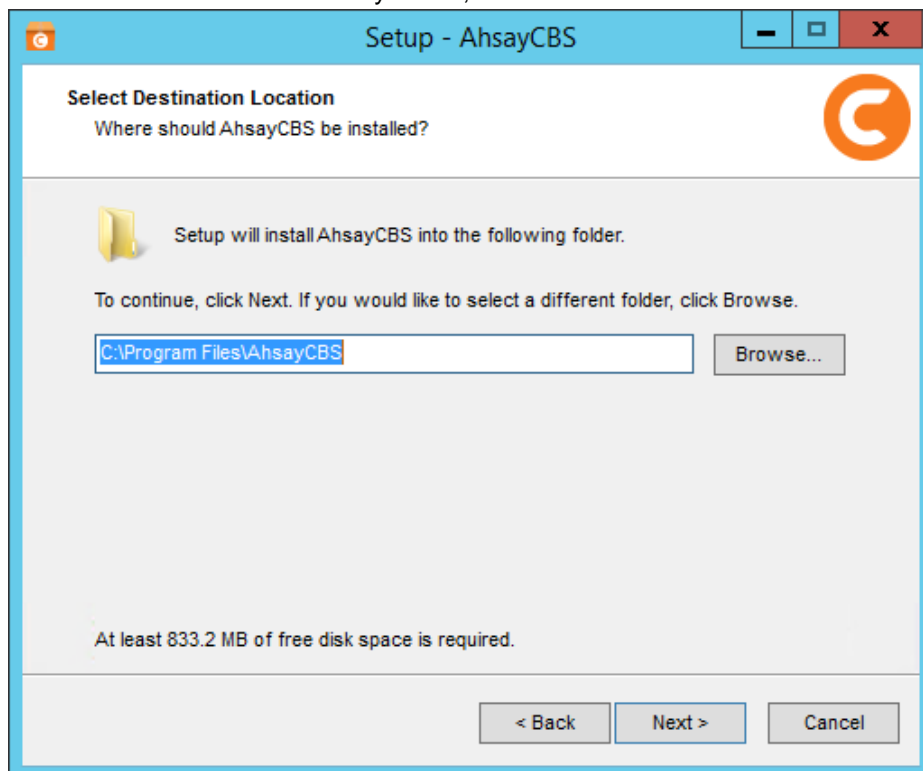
Setup - AhsayCBS

Select Destination Location

Where should AhsayCBS be installed?

Setup will install AhsayCBS into the following folder.

To continue, click Next. If you would like to select a different folder, click Browse.

C:\Program Files\AhsayCBS

Browse...

At least 833.2 MB of free disk space is required.

< Back

Next >

Cancel